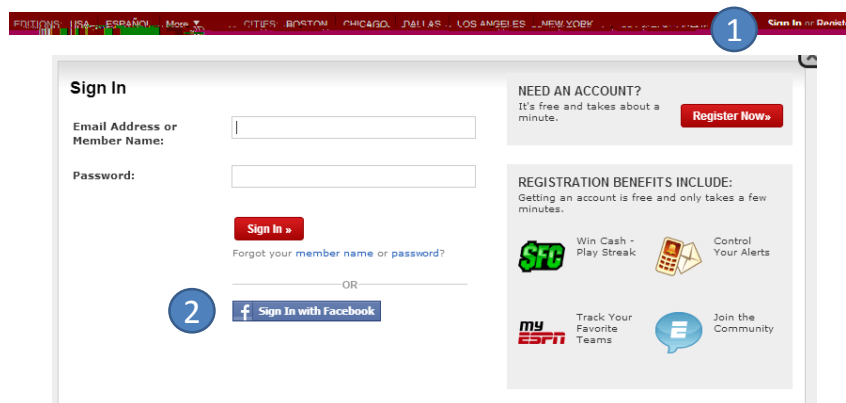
EDITIONS: USA ESPAÑOL More ▼ CITIES: BOSTON CHICAGO DALLAS LOS ANGELES NEW YORK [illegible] Sign In or Regist

1

Sign In

Email Address or Member Name:

Password:

Sign In »

Forgot your member name or password?

OR

2

Sign In with Facebook

NEED AN ACCOUNT?
It's free and takes about a minute.

Register Now»

REGISTRATION BENEFITS INCLUDE:
Getting an account is free and only takes a few minutes.

$FC

Win Cash - Play Streak

Control Your Alerts

my ESPN

Track Your Favorite Teams

Join the Community